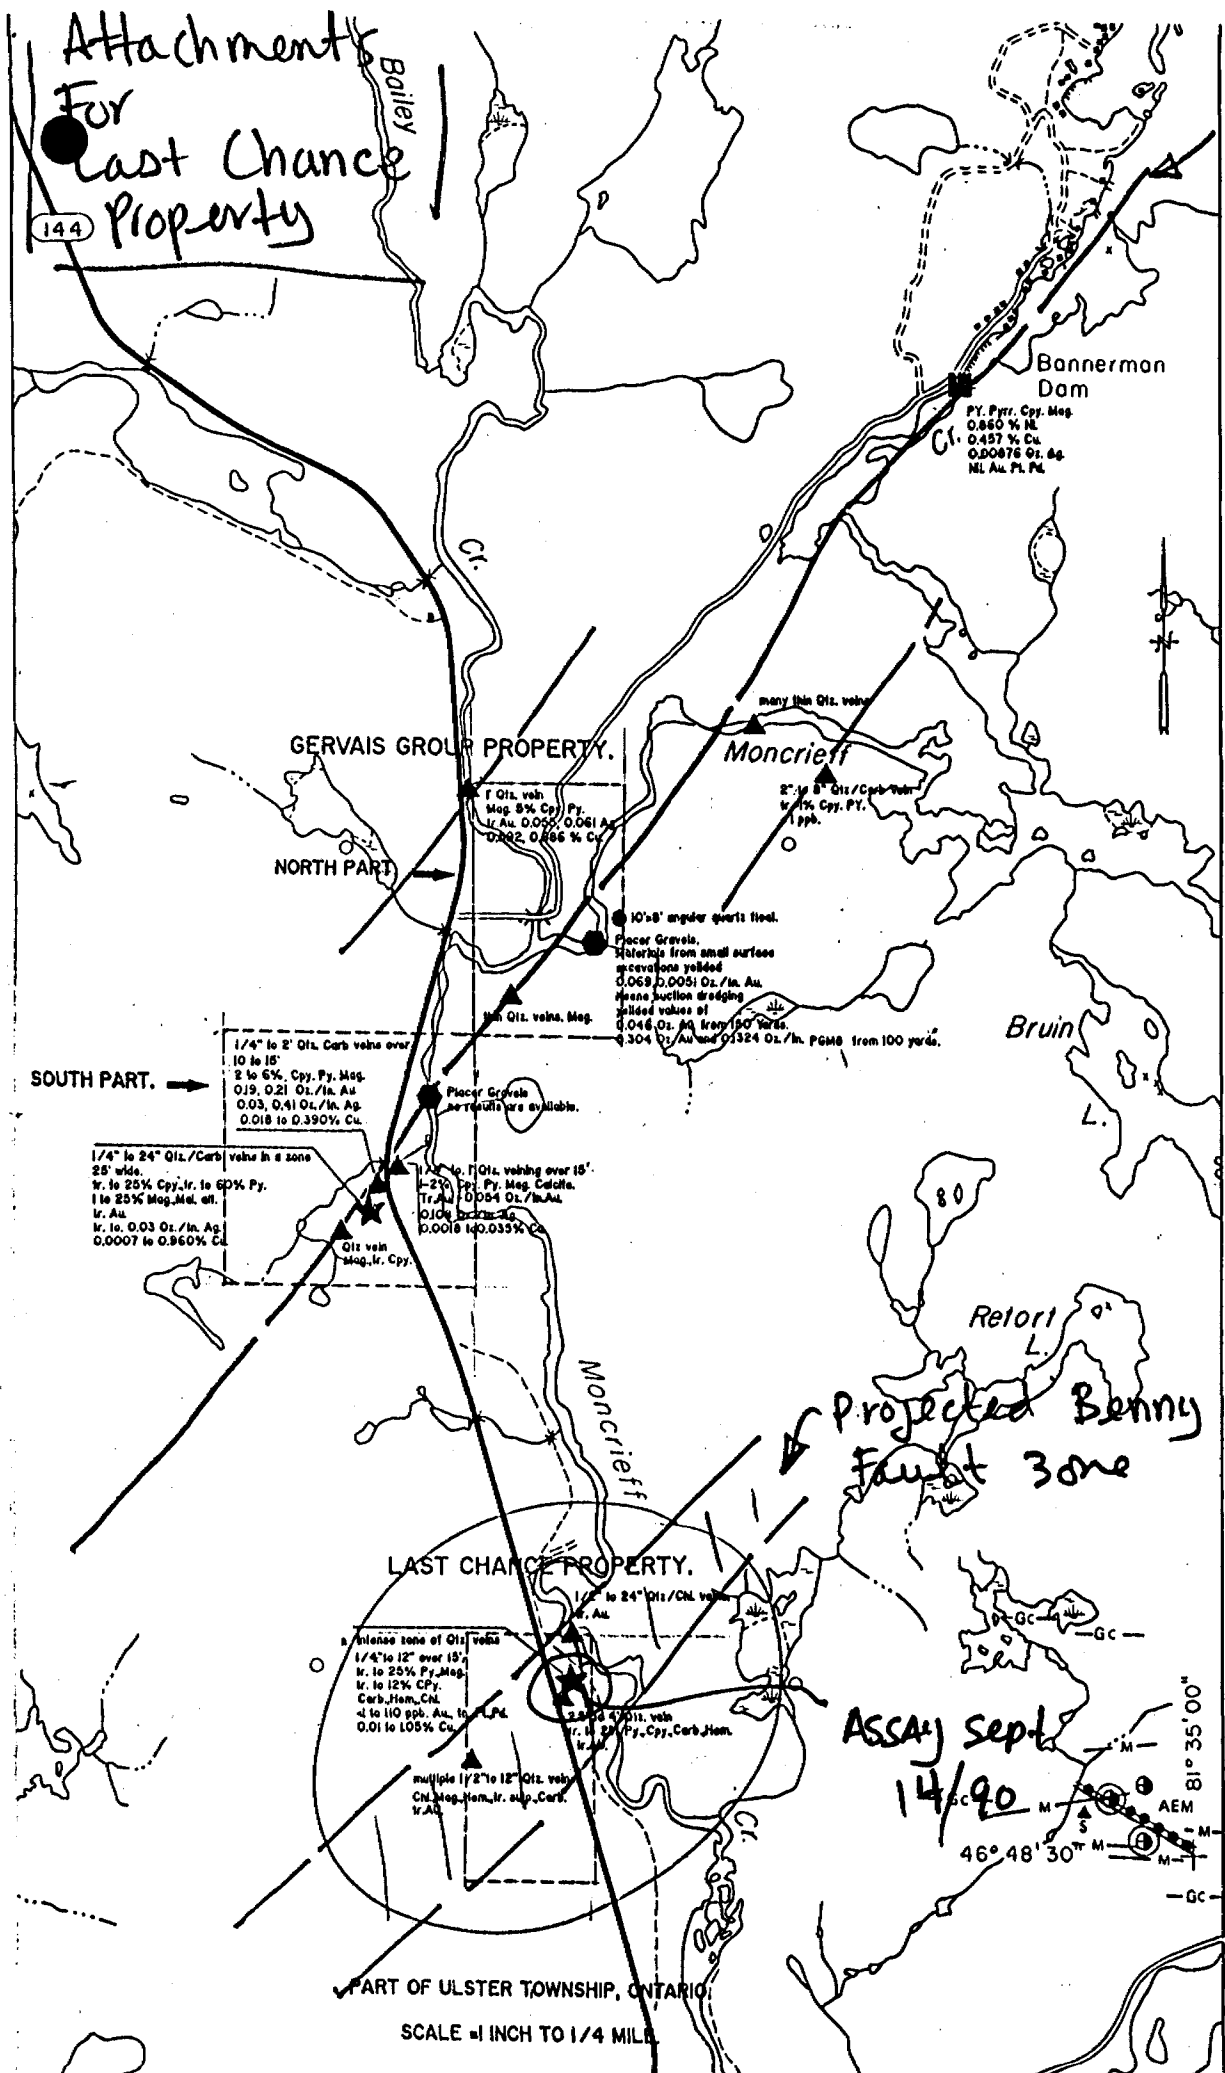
Attachments For Last Chance Property

144

Bailey

Bannerman Dam

Cr.

PY. Pyrr. Cpy. Mag.
0.860 % Ni.
0.457 % Cu.
0.00876 Oz. Ag.
Ni. Au. Pt. Pd.

Cr.

GERVAIS GROUP PROPERTY.

1' Qtz. vein
Mag. 8% Cpy. Py.
tr. Au. 0.055, 0.061 Ag.
0.092, 0.686 % Cu.

many thin Qtz. veins

Moncrieff

2" to 8" Qtz./Carb vein
tr. 1% Cpy. PY.
1 ppb.

NORTH PART

10'x8' angular quartz float.

Placer Gravels.
Materials from small surface excavations yeilded
0.063, 0.0051 Oz./tn. Au.
Suction dredging yeilded values of
0.046 Oz. Au from 160 yards.
0.304 Oz. Au and 0.324 Oz./tn. PGMS from 100 yards.

thin Qtz. veins, Mag.

Bruin

L.

1/4" to 2' Qtz. Carb veins over 10 to 15'
2 to 6%, Cpy. Py. Mag.
0.19, 0.21 Oz./tn. Au
0.03, 0.41 Oz./tn. Ag.
0.018 to 0.390% Cu.

SOUTH PART.

Placer Gravels
no results are available.

1/4" to 24" Qtz./Carb veins in a zone 25' wide.
tr. to 25% Cpy. tr. to 60% Py.
1 to 25% Mag. Mal. etl.
tr. Au.
tr. to 0.03 Oz./tn. Ag.
0.0007 to 0.960% Cu.

1/2" to 1' Qtz. veining over 15'
1-2% Cpy. Py. Mag. Calcite.
Tr. Au - 0.054 Oz./tn. Au.
0.109 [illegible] Ag.
0.0018 to 0.035% Cu.

Qtz vein
Mag. tr. Cpy.

80

Retort L.

Moncrieff

Projected Benny Fault zone

LAST CHANCE PROPERTY.

1/2" to 24" Qtz./Chl. veins
tr. Au.

a intense zone of Qtz. veins
1/4" to 12" over 15'
tr. to 25% Py. Mag.
tr. to 12% CPy.
Carb. Hem. Chl.
nil to 110 ppb. Au. tr. Pt. Pd.
0.01 to 1.05% Cu.

2.5 to 4' Qtz. vein
tr. to 2% Py. Cpy. Carb. Hem.
tr. Au.

multiple 1/2" to 12" Qtz. veins
Chl. Mag. Hem. tr. sulp. Carb.
tr. Au.

Cr.

ASSAY Sept 14/90

GC
GC
M
M
M
M
S
AEM
GC
81° 35' 00"
46° 48' 30"

PART OF ULSTER TOWNSHIP, ONTARIO

SCALE = 1 INCH TO 1/4 MILE